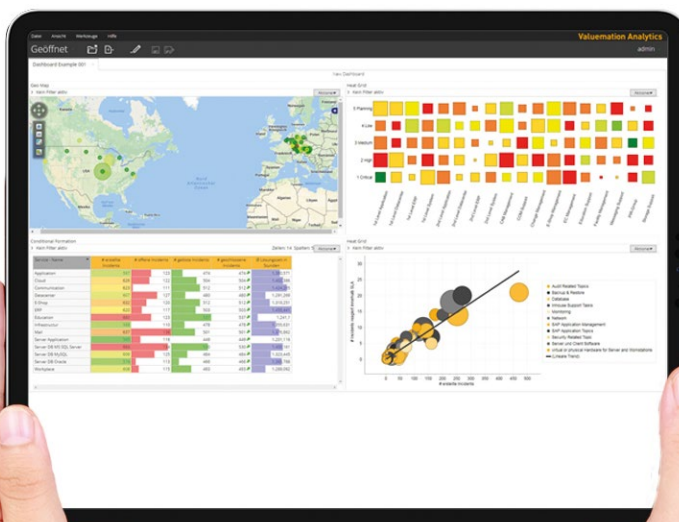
Datei Ansicht Werkzeuge Hilfe

Geöffnet

Valuemation Analytics

admin

Dashboard Example 001

Geo Map

Heat Grid

5 Planning

4 Low

3 Medium

2 High

1 Critical

Conditional Formation

Heat Grid

Application
Cloud
Communication
Datacenter
E-Shop
ERP
Education
Infrastructure
Mail
Server Application
Server DB MS SQL Server
Server DB MySQL
Server DB Oracle
Workplace

Audit Related Topics
Backup & Restore
Database
Inhouse Support Tasks
Monitoring
Network
SAP Application Management
SAP Application Tasks
Security Related Tasks
Server and Client Software
Virtual or physical Hardware for Server and Workstations
Linear (Trend)

# erstellte Incidents